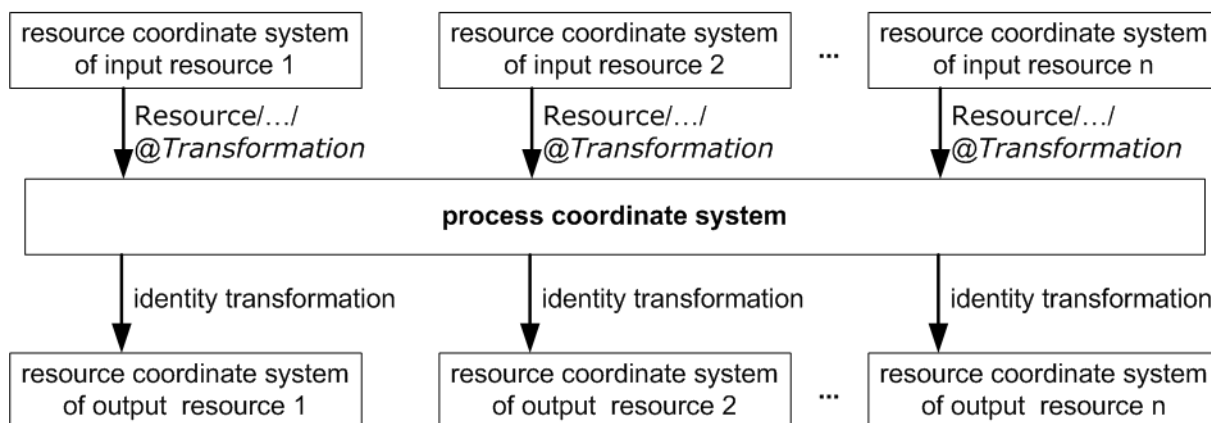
resource coordinate system of input resource 1

resource coordinate system of input resource 2

...

resource coordinate system of input resource n

Resource/…/ @Transformation

Resource/…/ @Transformation

Resource/…/ @Transformation

**process coordinate system**

identity transformation

identity transformation

identity transformation

resource coordinate system of output resource 1

resource coordinate system of output resource 2

...

resource coordinate system of output resource n